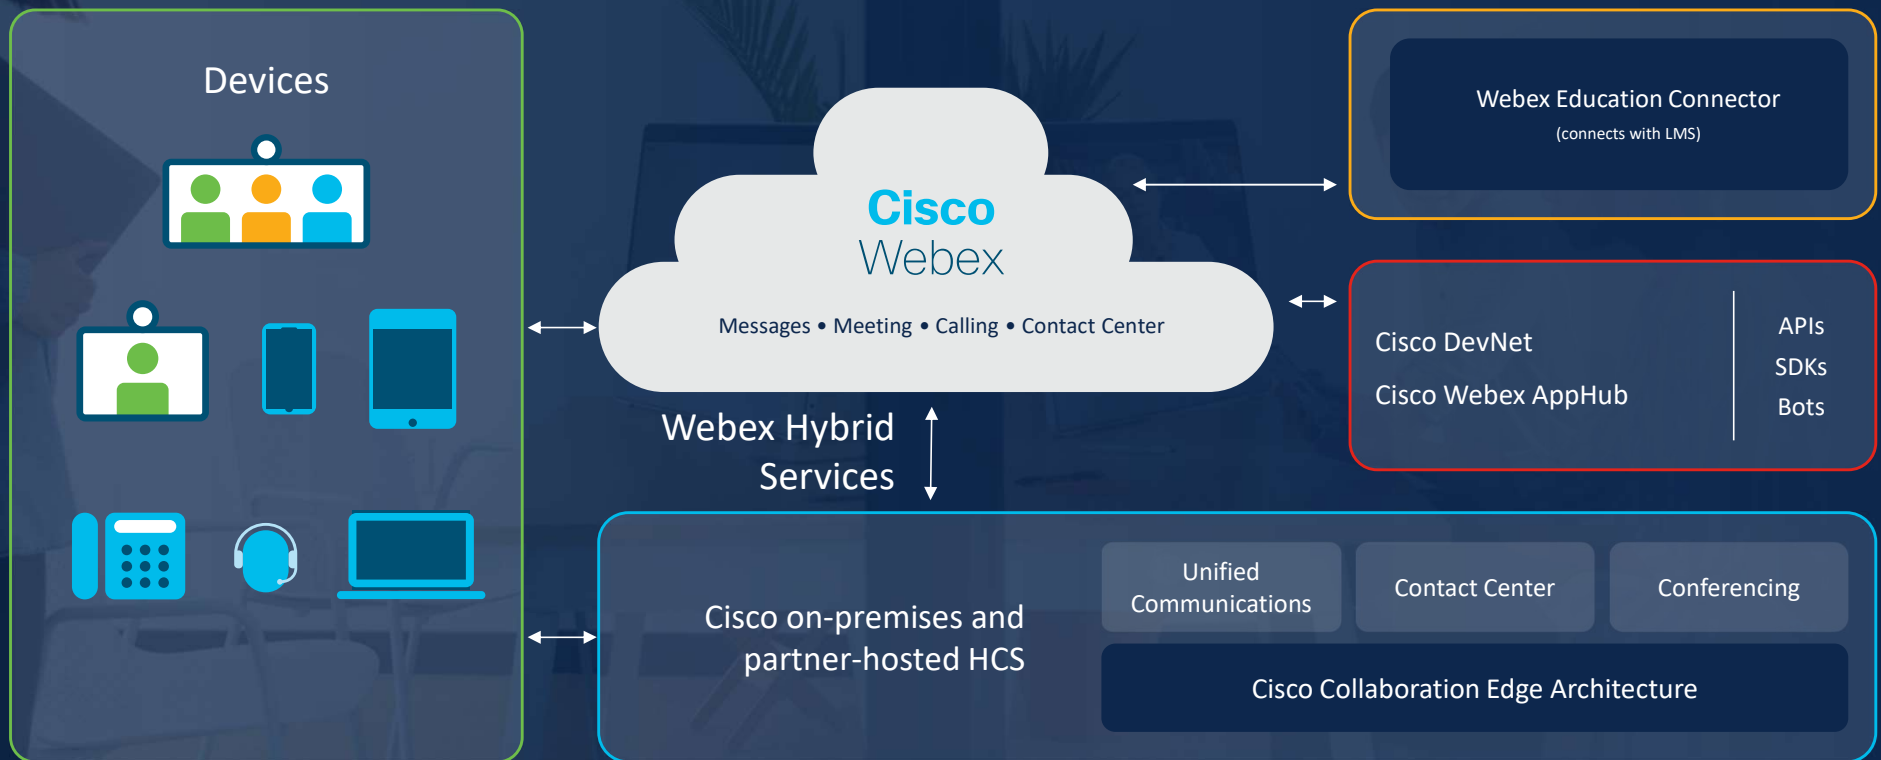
Devices

Cisco
Webex

Messages • Meeting • Calling • Contact Center

Webex Hybrid Services

Webex Education Connector
(connects with LMS)

Cisco DevNet
Cisco Webex AppHub

APIs
SDKs
Bots

Cisco on-premises and partner-hosted HCS

Unified Communications

Contact Center

Conferencing

Cisco Collaboration Edge Architecture